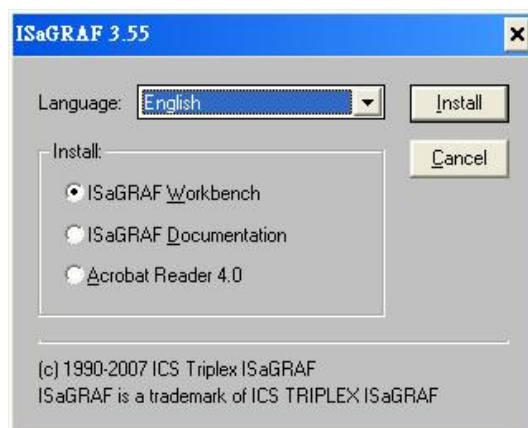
ISaGRAF 3.55

×

Language: English

Install

Cancel

Install:

ISaGRAF Workbench

ISaGRAF Documentation

Acrobat Reader 4.0

(c) 1990-2007 ICS Triplex ISaGRAF
ISaGRAF is a trademark of ICS TRIPLEX ISaGRAF